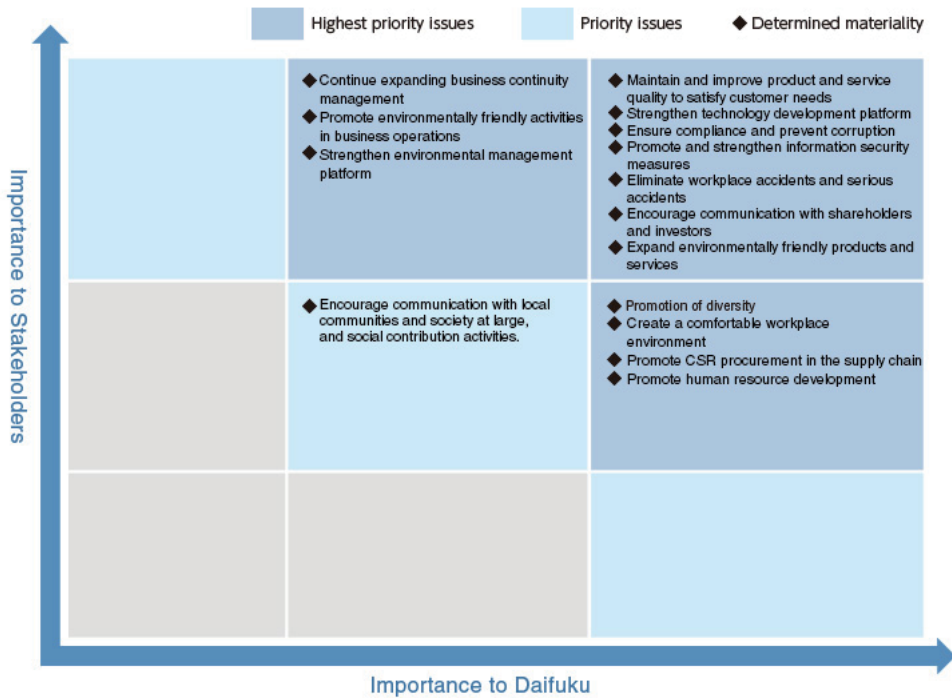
Highest priority issues Priority issues ◆ Determined materiality

Importance to Stakeholders

◆ Continue expanding business continuity management
◆ Promote environmentally friendly activities in business operations
◆ Strengthen environmental management platform

◆ Maintain and improve product and service quality to satisfy customer needs
◆ Strengthen technology development platform
◆ Ensure compliance and prevent corruption
◆ Promote and strengthen information security measures
◆ Eliminate workplace accidents and serious accidents
◆ Encourage communication with shareholders and investors
◆ Expand environmentally friendly products and services

◆ Encourage communication with local communities and society at large, and social contribution activities.

◆ Promotion of diversity
◆ Create a comfortable workplace environment
◆ Promote CSR procurement in the supply chain
◆ Promote human resource development

Importance to Daifuku